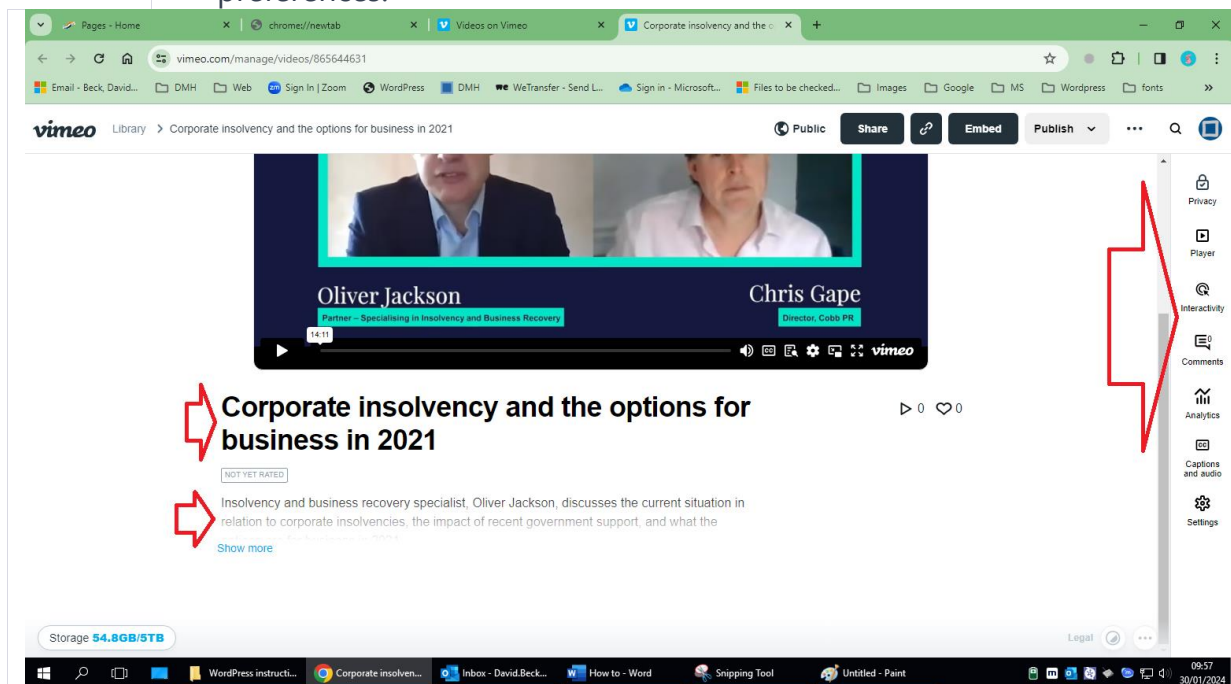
preferences.

Pages - Home
chrome://newtab
Videos on Vimeo
Corporate insolvency and the o
vimeo.com/manage/videos/865644631
Email - Beck, David... DMH Web Sign In | Zoom WordPress DMH WeTransfer - Send L... Sign in - Microsoft... Files to be checked... Images Google MS Wordpress fonts

vimeo Library > Corporate insolvency and the options for business in 2021
Public Share Embed Publish

Oliver Jackson
Partner – Specialising in Insolvency and Business Recovery
Chris Gape
Director, Cobb PR
14:11
vimeo

Corporate insolvency and the options for business in 2021
0 0
NOT YET RATED
Insolvency and business recovery specialist, Oliver Jackson, discusses the current situation in relation to corporate insolvencies, the impact of recent government support, and what the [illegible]
Show more

Privacy
Player
Interactivity
Comments
Analytics
Captions and audio
Settings

Storage 54.8GB/5TB
Legal

WordPress instructi... Corporate insolven... Inbox - David.Beck... How to - Word Snipping Tool Untitled - Paint
09:57
30/01/2024